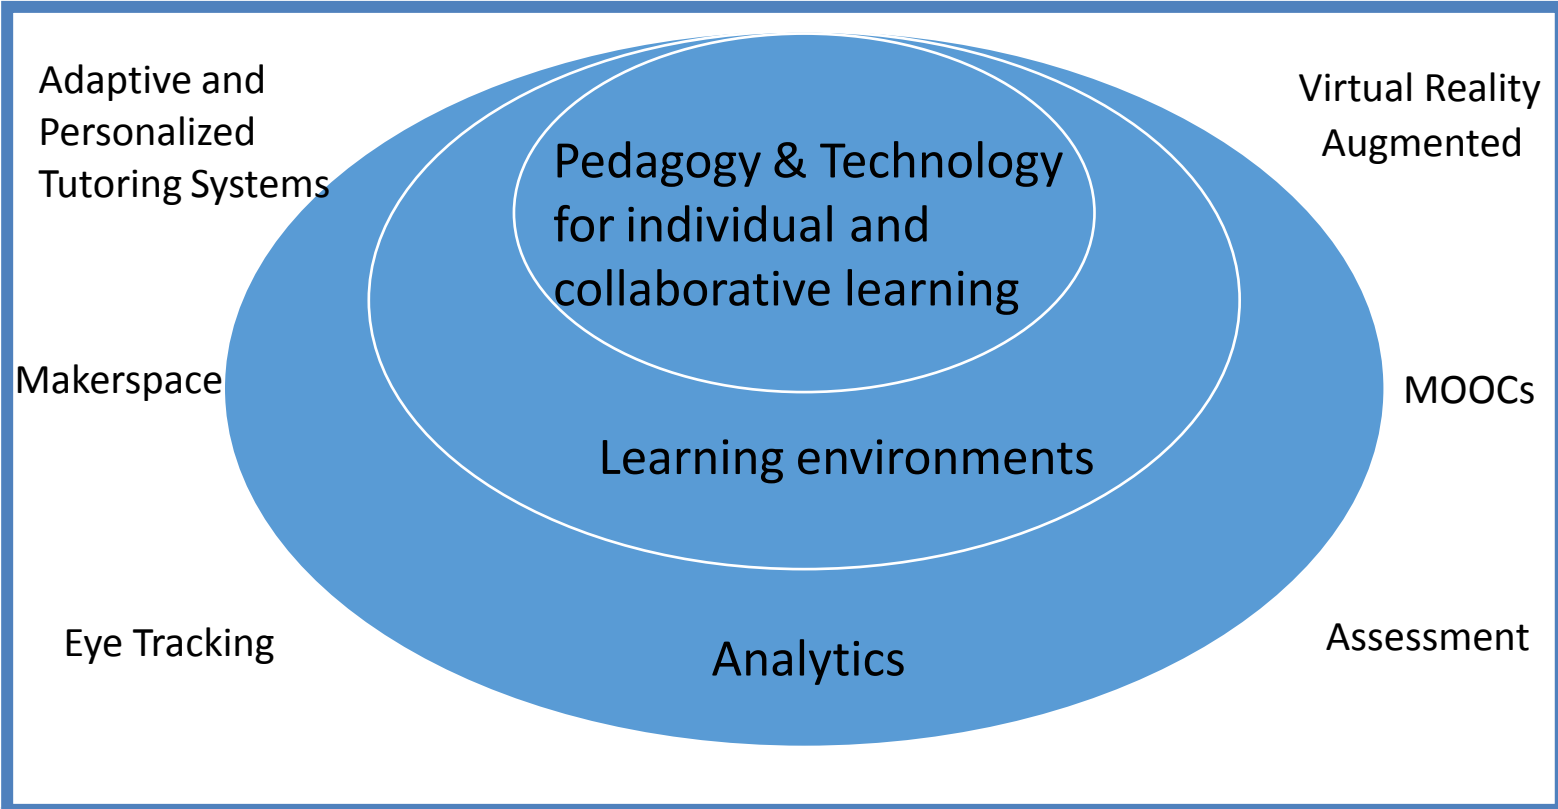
Adaptive and Personalized Tutoring Systems

Virtual Reality Augmented

Pedagogy & Technology for individual and collaborative learning

Makerspace

MOOCs

Learning environments

Eye Tracking

Assessment

Analytics